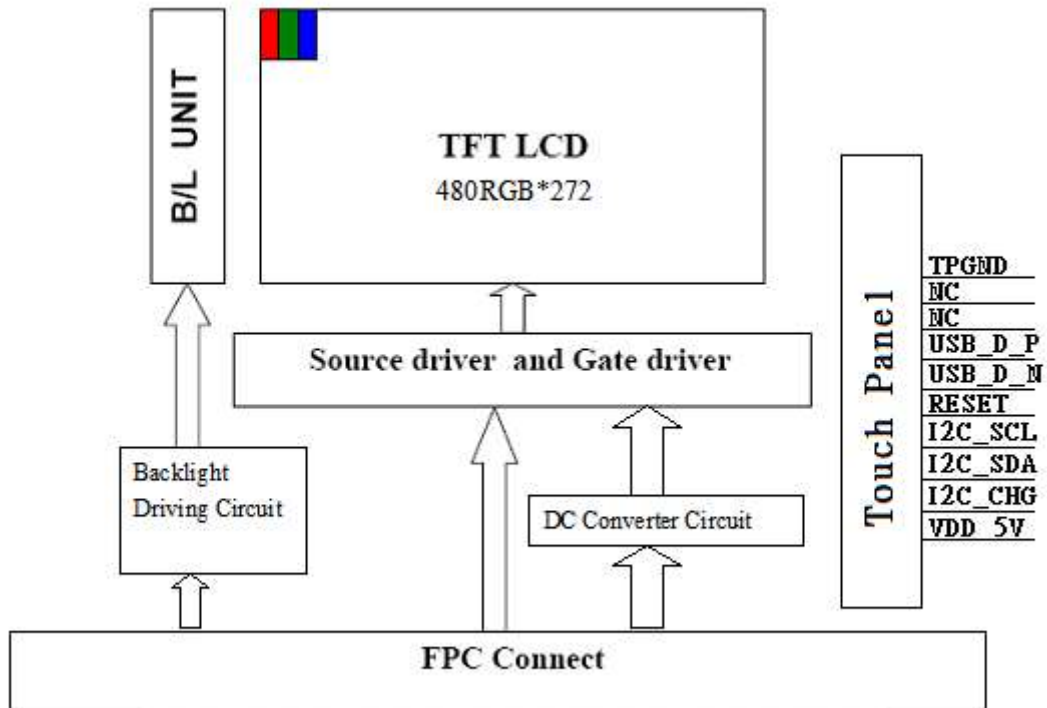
B/L UNIT

TFT LCD
480RGB*272

Touch Panel

TPGND
NC
NC
USB_D_P
USB_D_N
RESET
I2C_SCL
I2C_SDA
I2C_CHG
VDD 5V

Source driver and Gate driver

Backlight Driving Circuit

DC Converter Circuit

FPC Connect